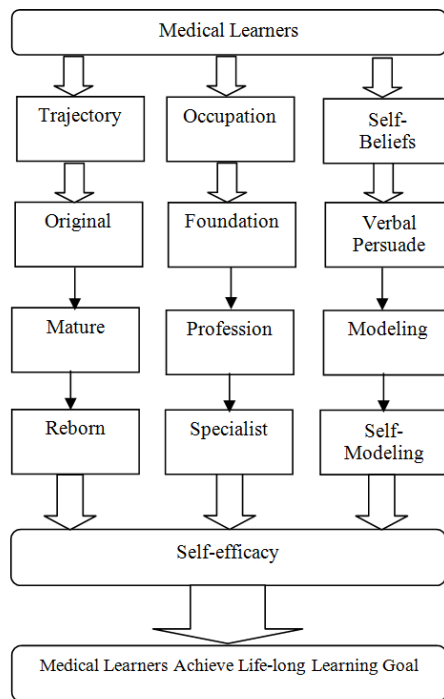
Medical Learners

Trajectory

Occupation

Self-Beliefs

Original

Foundation

Verbal Persuade

Mature

Profession

Modeling

Reborn

Specialist

Self-Modeling

Self-efficacy

Medical Learners Achieve Life-long Learning Goal